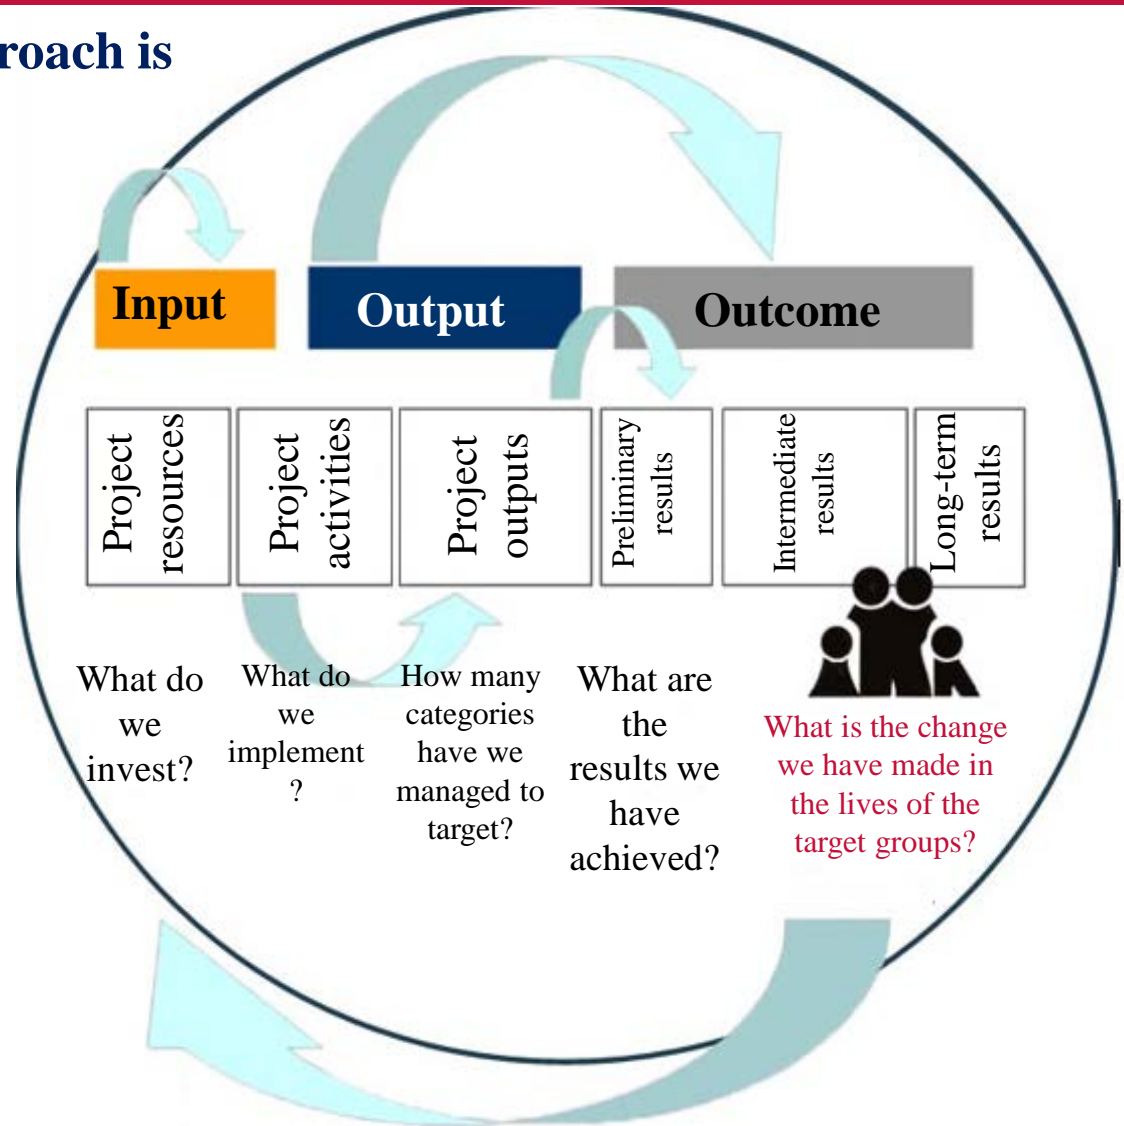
roach is

Input

Output

Outcome

Project resources

Project activities

Project outputs

Preliminary results

Intermediate results

Long-term results

What do we invest?

What do we implement ?

How many categories have we managed to target?

What are the results we have achieved?

What is the change we have made in the lives of the target groups?